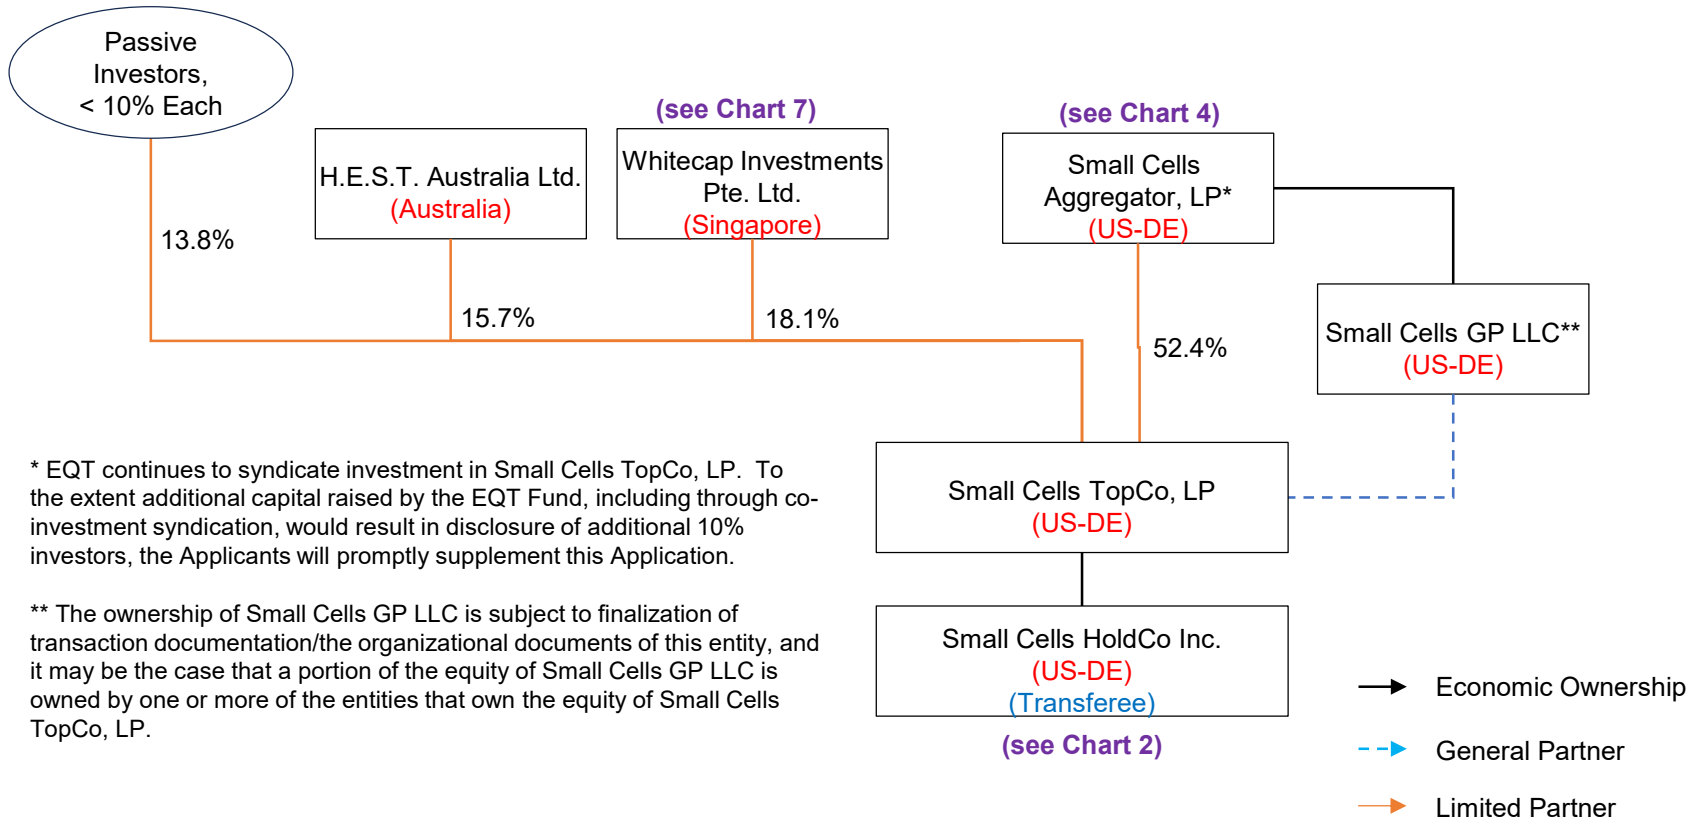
Passive Investors, < 10% Each

(see Chart 7)

(see Chart 4)

H.E.S.T. Australia Ltd. (Australia)

Whitecap Investments Pte. Ltd. (Singapore)

Small Cells Aggregator, LP* (US-DE)

13.8%

15.7%

18.1%

52.4%

Small Cells GP LLC** (US-DE)

* EQT continues to syndicate investment in Small Cells TopCo, LP. To the extent additional capital raised by the EQT Fund, including through co-investment syndication, would result in disclosure of additional 10% investors, the Applicants will promptly supplement this Application.

Small Cells TopCo, LP (US-DE)

** The ownership of Small Cells GP LLC is subject to finalization of transaction documentation/the organizational documents of this entity, and it may be the case that a portion of the equity of Small Cells GP LLC is owned by one or more of the entities that own the equity of Small Cells TopCo, LP.

Small Cells HoldCo Inc. (US-DE) (Transferee)

(see Chart 2)

Economic Ownership

General Partner

Limited Partner